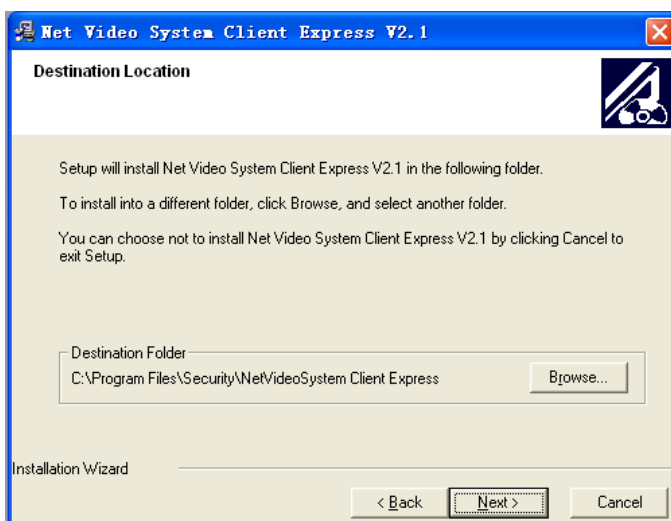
Net Video System Client Express V2.1

Destination Location

Setup will install Net Video System Client Express V2.1 in the following folder.

To install into a different folder, click Browse, and select another folder.

You can choose not to install Net Video System Client Express V2.1 by clicking Cancel to exit Setup.

Destination Folder

C:\Program Files\Security\NetVideoSystem Client Express

Browse...

Installation Wizard

< Back

Next >

Cancel